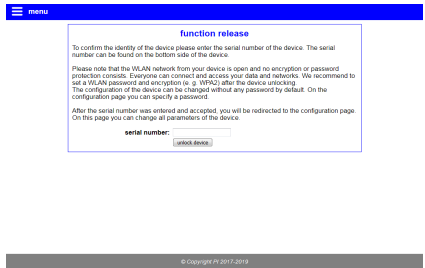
menu

function release

To confirm the identity of the device please enter the serial number of the device. The serial number can be found on the bottom side of the device.

Please note that the WLAN network from your device is open and no encryption or password protection consists. Everyone can connect and access your data and networks. We recommend to set a WLAN password and encryption (e. g. WPA2) after the device unlocking.
The configuration of the device can be changed without any password by default. On the configuration page you can specify a password.

After the serial number was entered and accepted, you will be redirected to the configuration page. On this page you can change all parameters of the device.

serial number:
unlock device

© Copyright PI 2017-2019